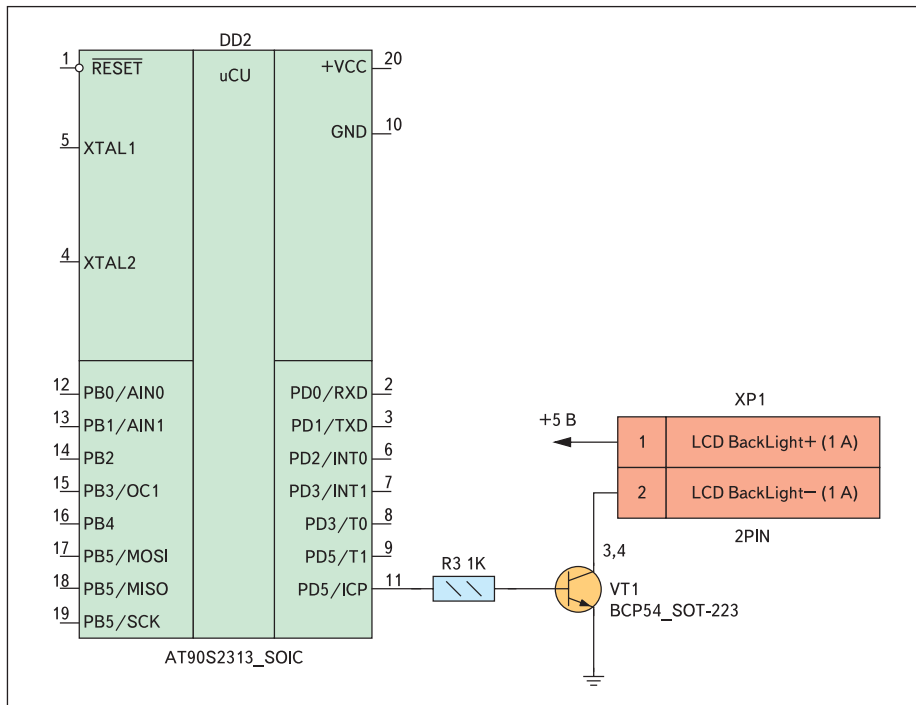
DD2

uCU

1 $\overline{RESET}$

5 XTAL1

4 XTAL2

12 PB0/AIN0

13 PB1/AIN1

14 PB2

15 PB3/OC1

16 PB4

17 PB5/MOSI

18 PB5/MISO

19 PB5/SCK

+VCC 20

GND 10

PD0/RXD 2

PD1/TXD 3

PD2/INT0 6

PD3/INT1 7

PD3/T0 8

PD5/T1 9

PD5/ICP 11

AT90S2313_SOIC

R3 1K

3,4

VT1

BCP54_SOT-223

+5 B

XP1

| 1 | LCD BackLight+ (1 A) |
|---|---|
| 2 | LCD BackLight− (1 A) |

2PIN